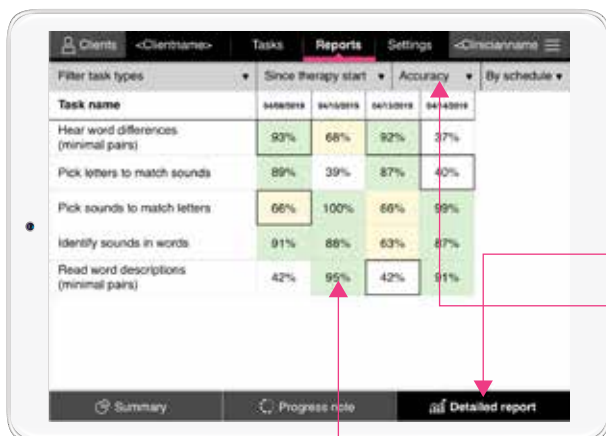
Clients <Clientname> Tasks Reports Settings <Clinicianname>

Filter task types ▾ Since therapy start ▾ Accuracy ▾ By schedule ▾

| Task name | 04/08/2019 | 04/10/2019 | 04/12/2019 | 04/14/2019 |
|---|---|---|---|---|
| Hear word differences (minimal pairs) | 93% | 68% | 92% | 37% |
| Pick letters to match sounds | 89% | 39% | 87% | 40% |
| Pick sounds to match letters | 66% | 100% | 66% | 99% |
| Identify sounds in words | 91% | 88% | 63% | 87% |
| Read word descriptions (minimal pairs) | 42% | 95% | 42% | 91% |

Summary Progress note Detailed report